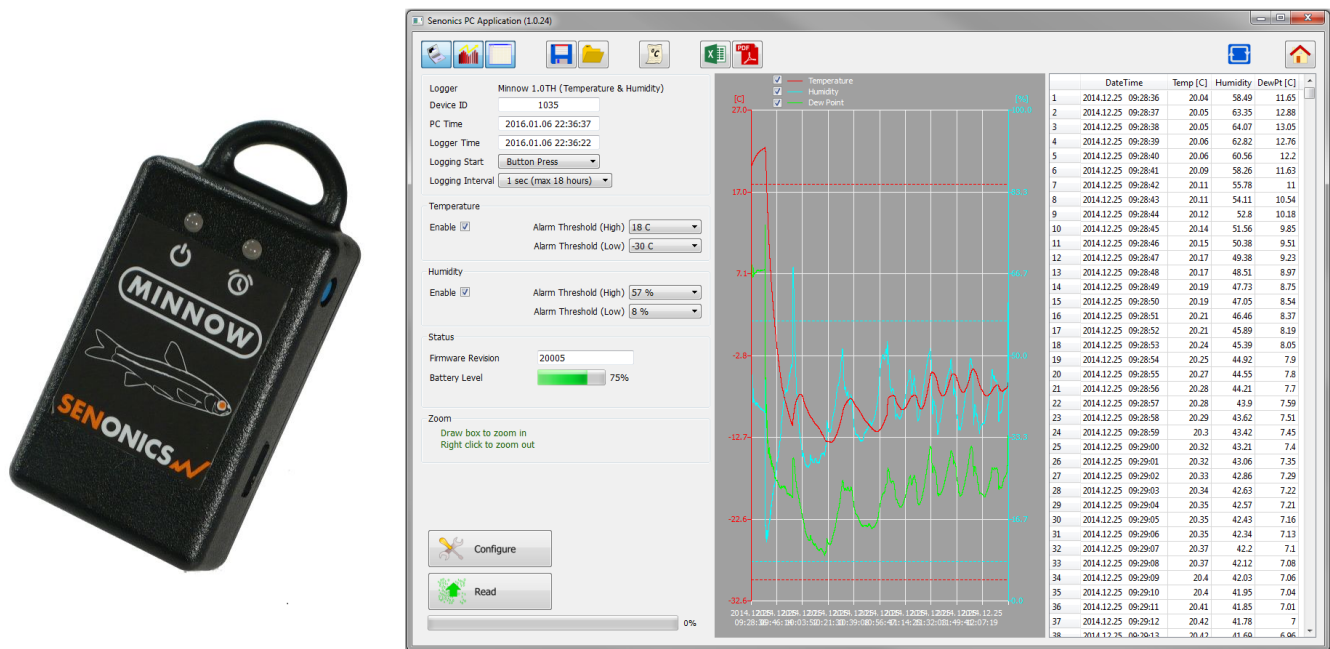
MINNOW

SENONICS

Senonics PC Application (1.0.24)

°C

PDF

Logger Minnow 1.0TH (Temperature & Humidity)
Device ID 1035
PC Time 2016.01.06 22:36:37
Logger Time 2016.01.06 22:36:22
Logging Start Button Press
Logging Interval 1 sec (max 18 hours)

Temperature
Enable ☑ Alarm Threshold (High) 18 C
Alarm Threshold (Low) -30 C

Humidity
Enable ☑ Alarm Threshold (High) 57 %
Alarm Threshold (Low) 8 %

Status
Firmware Revision 20005
Battery Level 75%

Zoom
Draw box to zoom in
Right click to zoom out

Configure

Read

0%

Temperature
Humidity
Dew Point

[C]
27.0
17.0
7.1
-2.8
-12.7
-22.6
-32.6

[%]
100.0
83.3
66.7
50.0
33.3
16.7
0.0

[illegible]

| | DateTime | Temp [C] | Humidity | DewPt [C] |
|---|---|---|---|---|
| 1 | 2014.12.25 09:28:36 | 20.04 | 58.49 | 11.65 |
| 2 | 2014.12.25 09:28:37 | 20.05 | 63.35 | 12.88 |
| 3 | 2014.12.25 09:28:38 | 20.05 | 64.07 | 13.05 |
| 4 | 2014.12.25 09:28:39 | 20.06 | 62.82 | 12.76 |
| 5 | 2014.12.25 09:28:40 | 20.06 | 60.56 | 12.2 |
| 6 | 2014.12.25 09:28:41 | 20.09 | 58.26 | 11.63 |
| 7 | 2014.12.25 09:28:42 | 20.11 | 55.78 | 11 |
| 8 | 2014.12.25 09:28:43 | 20.11 | 54.11 | 10.54 |
| 9 | 2014.12.25 09:28:44 | 20.12 | 52.8 | 10.18 |
| 10 | 2014.12.25 09:28:45 | 20.14 | 51.56 | 9.85 |
| 11 | 2014.12.25 09:28:46 | 20.15 | 50.38 | 9.51 |
| 12 | 2014.12.25 09:28:47 | 20.17 | 49.38 | 9.23 |
| 13 | 2014.12.25 09:28:48 | 20.17 | 48.51 | 8.97 |
| 14 | 2014.12.25 09:28:49 | 20.19 | 47.73 | 8.75 |
| 15 | 2014.12.25 09:28:50 | 20.19 | 47.05 | 8.54 |
| 16 | 2014.12.25 09:28:51 | 20.21 | 46.46 | 8.37 |
| 17 | 2014.12.25 09:28:52 | 20.21 | 45.89 | 8.19 |
| 18 | 2014.12.25 09:28:53 | 20.24 | 45.39 | 8.05 |
| 19 | 2014.12.25 09:28:54 | 20.25 | 44.92 | 7.9 |
| 20 | 2014.12.25 09:28:55 | 20.27 | 44.55 | 7.8 |
| 21 | 2014.12.25 09:28:56 | 20.28 | 44.21 | 7.7 |
| 22 | 2014.12.25 09:28:57 | 20.28 | 43.9 | 7.59 |
| 23 | 2014.12.25 09:28:58 | 20.29 | 43.62 | 7.51 |
| 24 | 2014.12.25 09:28:59 | 20.3 | 43.42 | 7.45 |
| 25 | 2014.12.25 09:29:00 | 20.32 | 43.21 | 7.4 |
| 26 | 2014.12.25 09:29:01 | 20.32 | 43.06 | 7.35 |
| 27 | 2014.12.25 09:29:02 | 20.33 | 42.86 | 7.29 |
| 28 | 2014.12.25 09:29:03 | 20.34 | 42.63 | 7.22 |
| 29 | 2014.12.25 09:29:04 | 20.35 | 42.57 | 7.21 |
| 30 | 2014.12.25 09:29:05 | 20.35 | 42.43 | 7.16 |
| 31 | 2014.12.25 09:29:06 | 20.35 | 42.34 | 7.13 |
| 32 | 2014.12.25 09:29:07 | 20.37 | 42.2 | 7.1 |
| 33 | 2014.12.25 09:29:08 | 20.37 | 42.12 | 7.08 |
| 34 | 2014.12.25 09:29:09 | 20.4 | 42.03 | 7.06 |
| 35 | 2014.12.25 09:29:10 | 20.4 | 41.95 | 7.04 |
| 36 | 2014.12.25 09:29:11 | 20.41 | 41.85 | 7.01 |
| 37 | 2014.12.25 09:29:12 | 20.42 | 41.78 | 7 |
| 38 | 2014.12.25 09:29:13 | 20.42 | 41.69 | 6.96 |